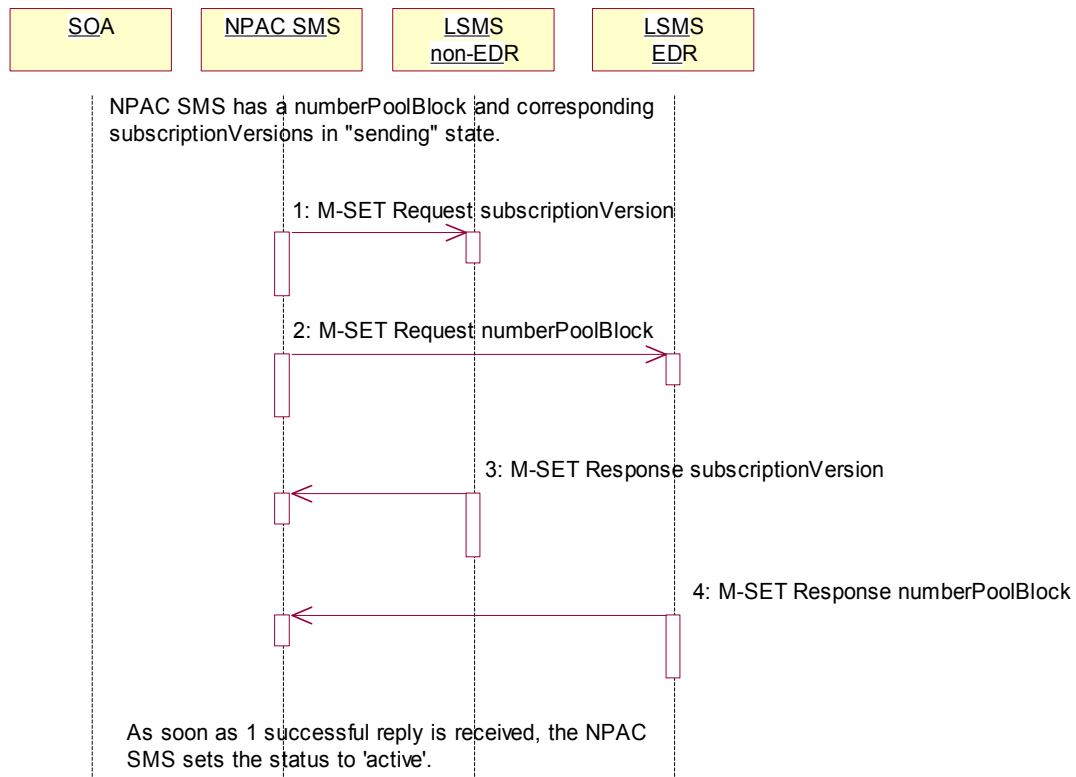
SOA

NPAC SMS

LSMS
non-EDR

LSMS
EDR

NPAC SMS has a numberPoolBlock and corresponding subscriptionVersions in "sending" state.

1: M-SET Request subscriptionVersion

2: M-SET Request numberPoolBlock

3: M-SET Response subscriptionVersion

4: M-SET Response numberPoolBlock

As soon as 1 successful reply is received, the NPAC SMS sets the status to 'active'.